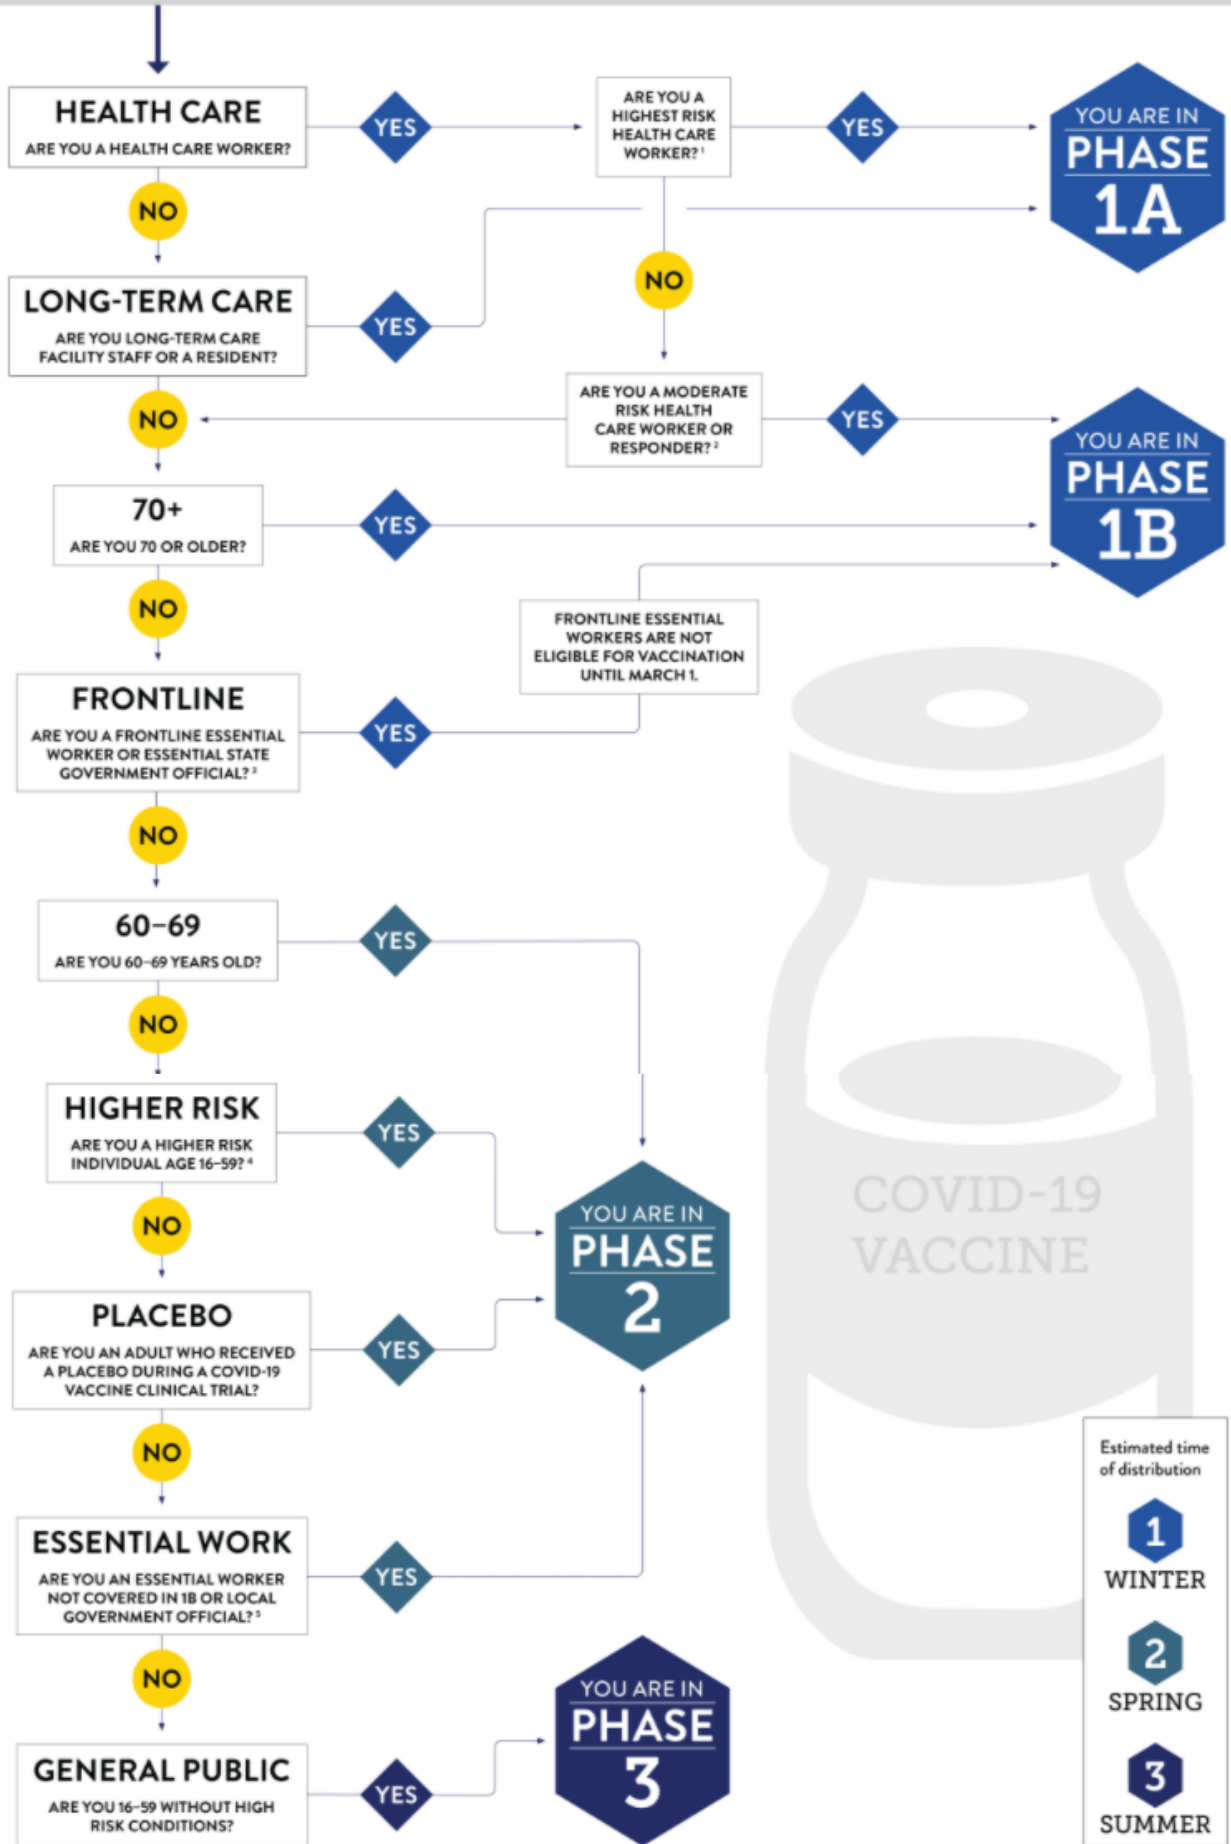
HEALTH CARE
ARE YOU A HEALTH CARE WORKER?

YES

ARE YOU A HIGHEST RISK HEALTH CARE WORKER?$^1$

YES

YOU ARE IN PHASE 1A

NO

NO

LONG-TERM CARE
ARE YOU LONG-TERM CARE FACILITY STAFF OR A RESIDENT?

YES

NO

ARE YOU A MODERATE RISK HEALTH CARE WORKER OR RESPONDER?$^2$

YES

YOU ARE IN PHASE 1B

70+
ARE YOU 70 OR OLDER?

YES

NO

FRONTLINE ESSENTIAL WORKERS ARE NOT ELIGIBLE FOR VACCINATION UNTIL MARCH 1.

FRONTLINE
ARE YOU A FRONTLINE ESSENTIAL WORKER OR ESSENTIAL STATE GOVERNMENT OFFICIAL?$^3$

YES

NO

60–69
ARE YOU 60–69 YEARS OLD?

YES

NO

HIGHER RISK
ARE YOU A HIGHER RISK INDIVIDUAL AGE 16–59?$^4$

YES

NO

YOU ARE IN PHASE 2

PLACEBO
ARE YOU AN ADULT WHO RECEIVED A PLACEBO DURING A COVID-19 VACCINE CLINICAL TRIAL?

YES

NO

ESSENTIAL WORK
ARE YOU AN ESSENTIAL WORKER NOT COVERED IN 1B OR LOCAL GOVERNMENT OFFICIAL?$^5$

YES

NO

GENERAL PUBLIC
ARE YOU 16–59 WITHOUT HIGH RISK CONDITIONS?

YES

YOU ARE IN PHASE 3

COVID-19 VACCINE

Estimated time of distribution
1 WINTER
2 SPRING
3 SUMMER